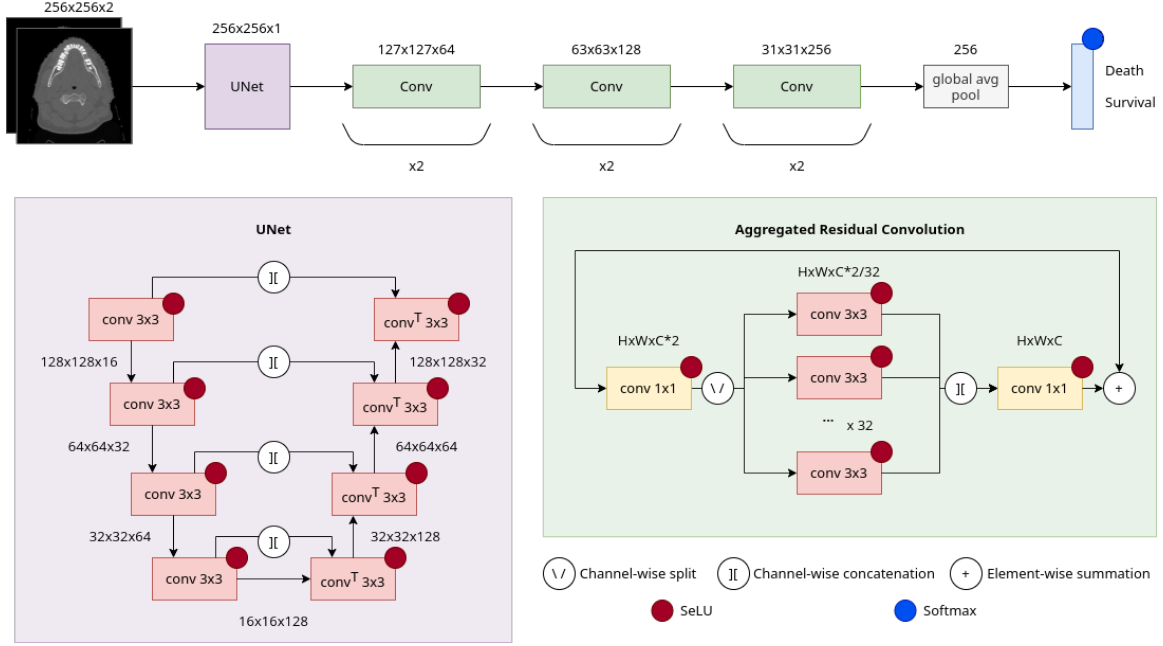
256x256x2

256x256x1

UNet

127x127x64

Conv

x2

63x63x128

Conv

x2

31x31x256

Conv

x2

256

global avg pool

Death

Survival

UNet

][

conv 3x3

$conv^T$ 3x3

128x128x16

][

128x128x32

conv 3x3

$conv^T$ 3x3

64x64x32

][

64x64x64

conv 3x3

$conv^T$ 3x3

32x32x64

][

32x32x128

conv 3x3

$conv^T$ 3x3

16x16x128

Aggregated Residual Convolution

HxWxC*2/32

conv 3x3

HxWxC*2

conv 1x1

\/

conv 3x3

][

HxWxC

conv 1x1

+

... x 32

conv 3x3

\/ Channel-wise split

][ Channel-wise concatenation

+ Element-wise summation

SeLU

Softmax